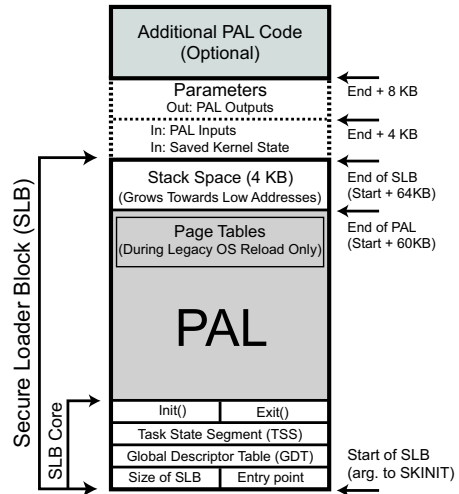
Additional PAL Code
(Optional)

Parameters
Out: PAL Outputs

End + 8 KB

In: PAL Inputs
In: Saved Kernel State

End + 4 KB

Stack Space (4 KB)
(Grows Towards Low Addresses)

End of SLB
(Start + 64KB)

End of PAL
(Start + 60KB)

Page Tables
(During Legacy OS Reload Only)

PAL

Secure Loader Block (SLB)

SLB Core

| Init() | Exit() |
|---|---|
| Task State Segment (TSS) | |
| Global Descriptor Table (GDT) | |
| Size of SLB | Entry point |

Start of SLB
(arg. to SKINIT)